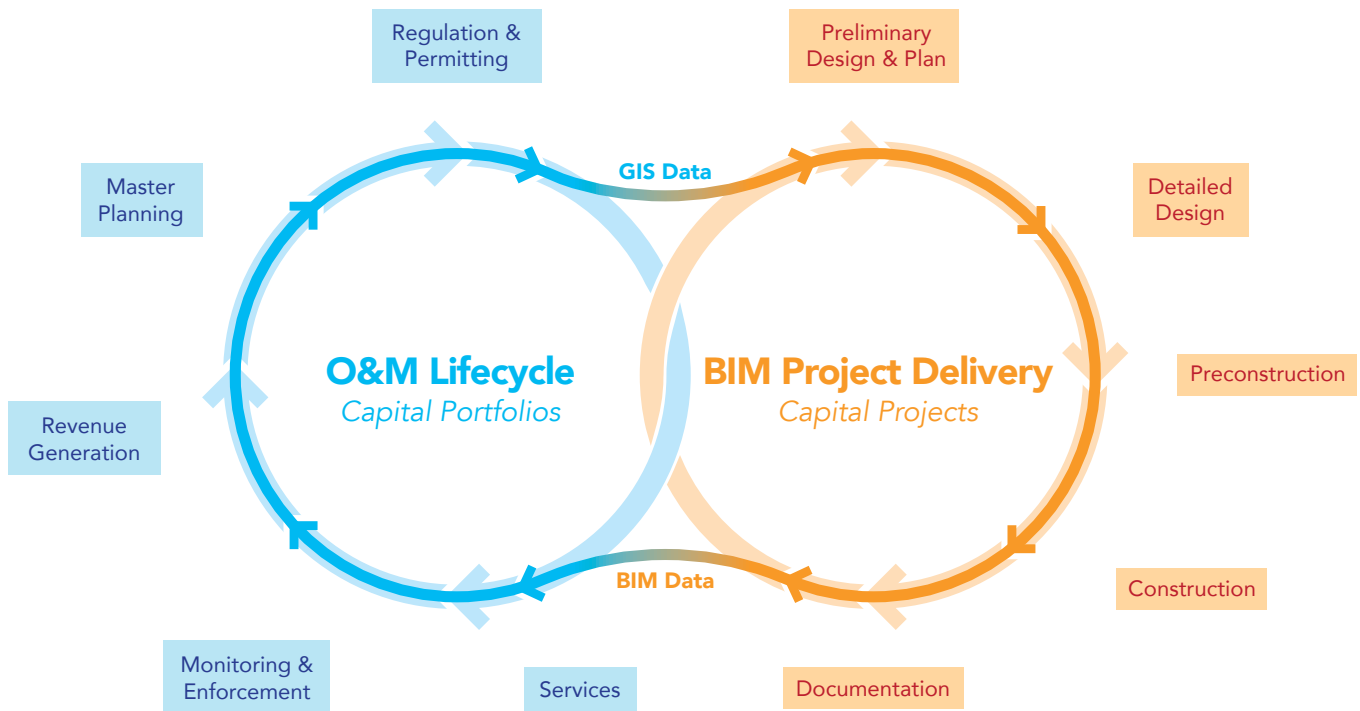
Regulation & Permitting

Preliminary Design & Plan

Master Planning

GIS Data

Detailed Design

O&M Lifecycle
Capital Portfolios

BIM Project Delivery
Capital Projects

Preconstruction

Revenue Generation

BIM Data

Construction

Monitoring & Enforcement

Services

Documentation